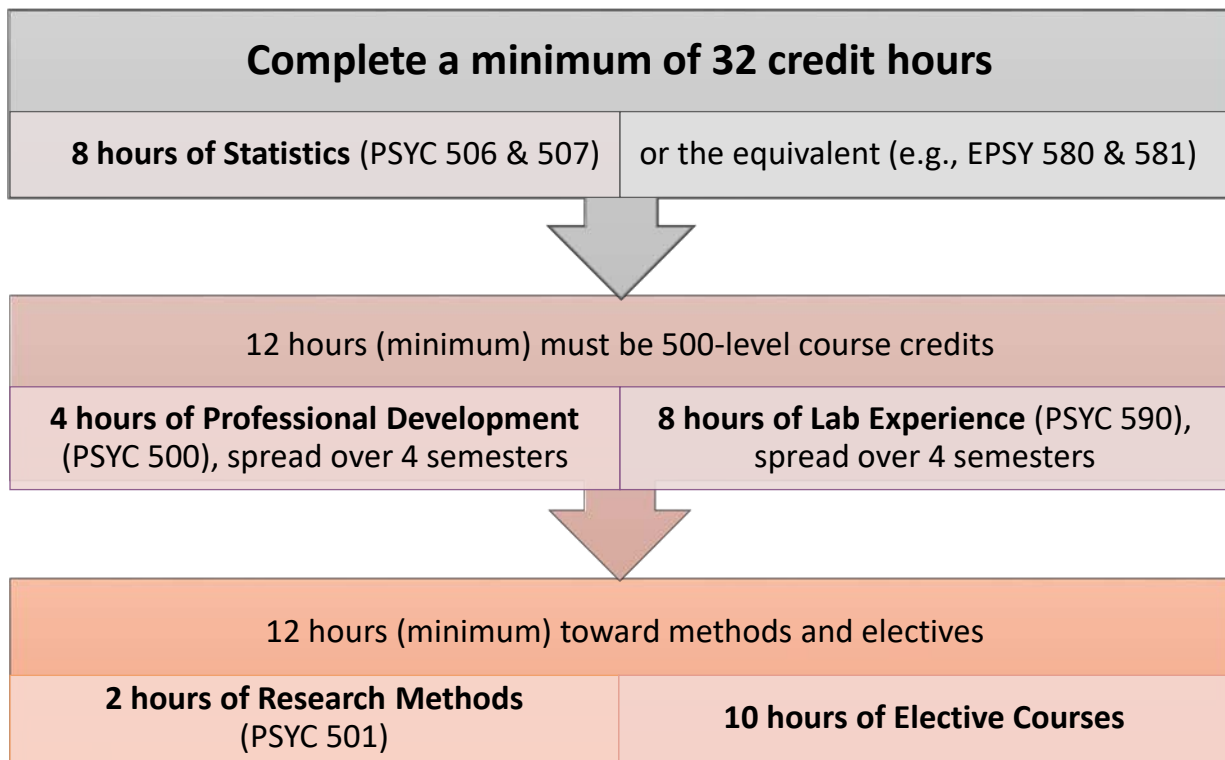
Complete a minimum of 32 credit hours

8 hours of Statistics (PSYC 506 & 507)

or the equivalent (e.g., EPSY 580 & 581)

12 hours (minimum) must be 500-level course credits

4 hours of Professional Development (PSYC 500), spread over 4 semesters

8 hours of Lab Experience (PSYC 590), spread over 4 semesters

12 hours (minimum) toward methods and electives

2 hours of Research Methods (PSYC 501)

10 hours of Elective Courses